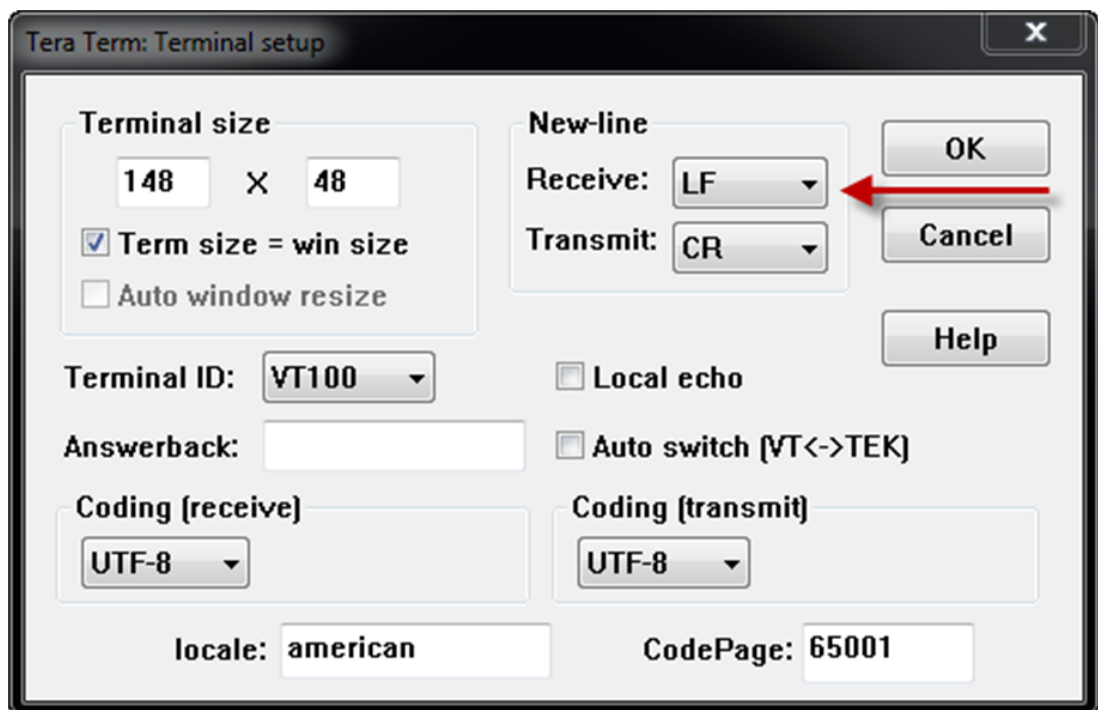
Tera Term: Terminal setup

x

Terminal size

148 X 48

Term size = win size

Auto window resize

New-line

Receive: LF

Transmit: CR

OK

Cancel

Help

Terminal ID: VT100

Local echo

Answerback:

Auto switch (VT<->TEK)

Coding (receive)

UTF-8

Coding (transmit)

UTF-8

locale: american

CodePage: 65001